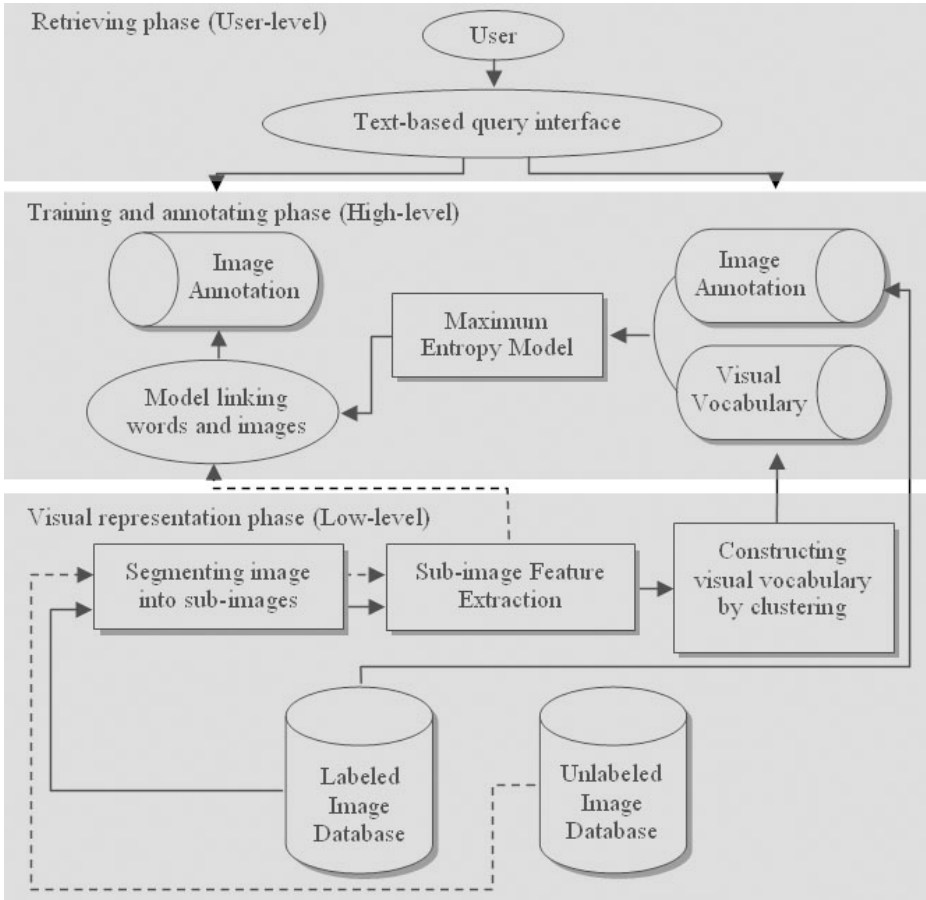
Retrieving phase (User-level)

User

Text-based query interface

Training and annotating phase (High-level)

Image Annotation

Maximum Entropy Model

Image Annotation

Visual Vocabulary

Model linking words and images

Visual representation phase (Low-level)

Segmenting image into sub-images

Sub-image Feature Extraction

Constructing visual vocabulary by clustering

Labeled Image Database

Unlabeled Image Database